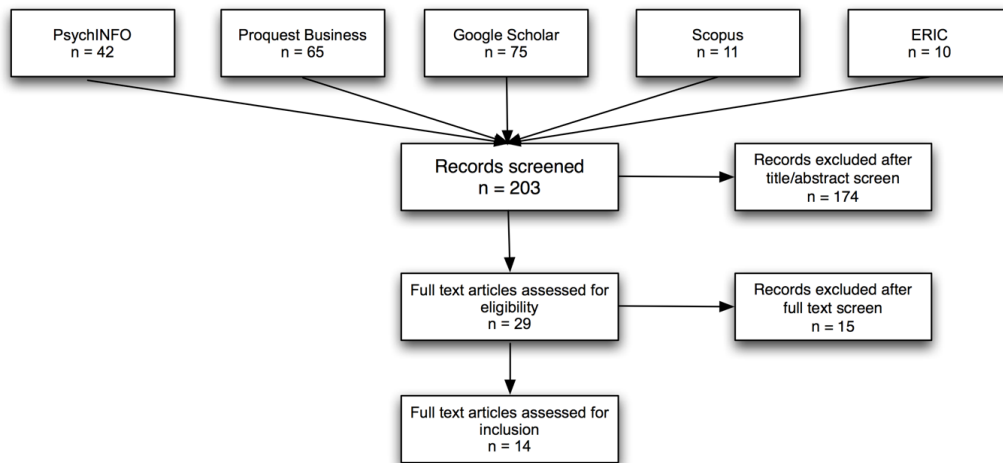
PsychINFO
n = 42

Proquest Business
n = 65

Google Scholar
n = 75

Scopus
n = 11

ERIC
n = 10

Records screened
n = 203

Records excluded after title/abstract screen
n = 174

Full text articles assessed for eligibility
n = 29

Records excluded after full text screen
n = 15

Full text articles assessed for inclusion
n = 14